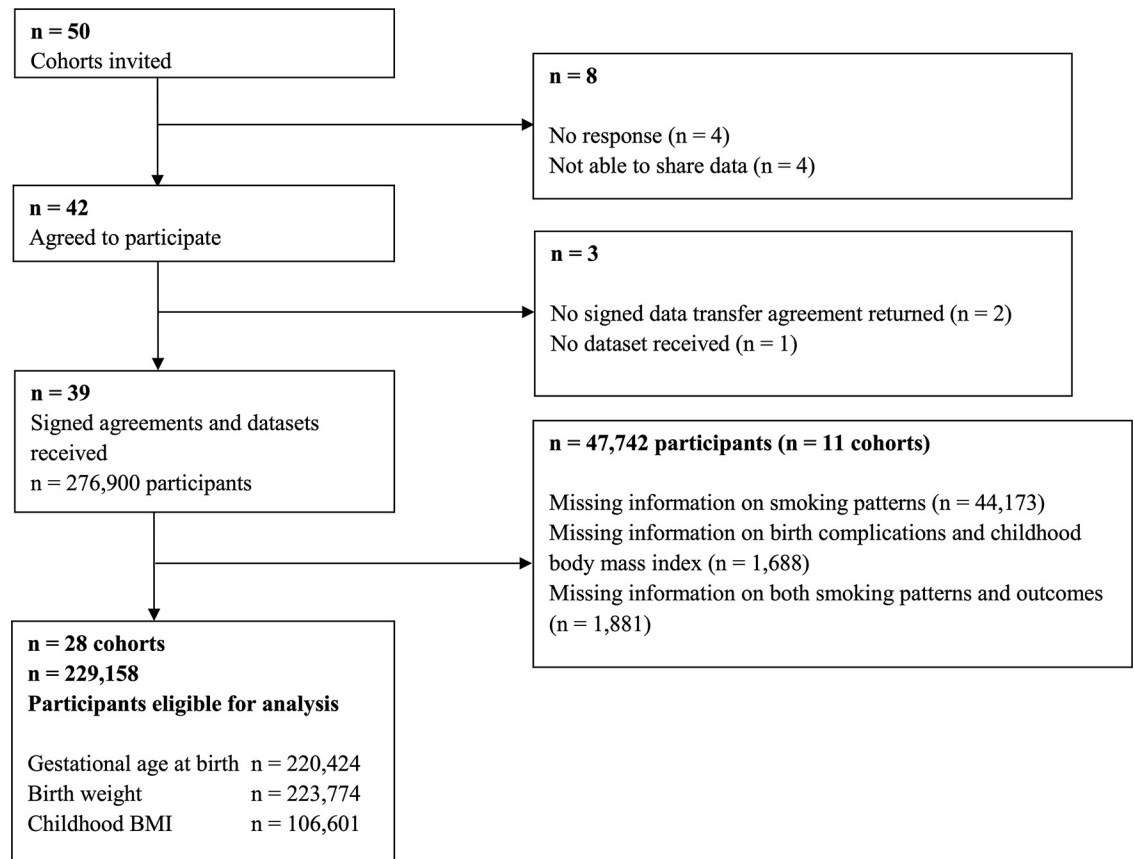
n = 50
Cohorts invited

n = 8

No response (n = 4)
Not able to share data (n = 4)

n = 42
Agreed to participate

n = 3

No signed data transfer agreement returned (n = 2)
No dataset received (n = 1)

n = 39
Signed agreements and datasets received
n = 276,900 participants

n = 47,742 participants (n = 11 cohorts)

Missing information on smoking patterns (n = 44,173)
Missing information on birth complications and childhood body mass index (n = 1,688)
Missing information on both smoking patterns and outcomes (n = 1,881)

n = 28 cohorts
n = 229,158
Participants eligible for analysis

Gestational age at birth n = 220,424
Birth weight n = 223,774
Childhood BMI n = 106,601